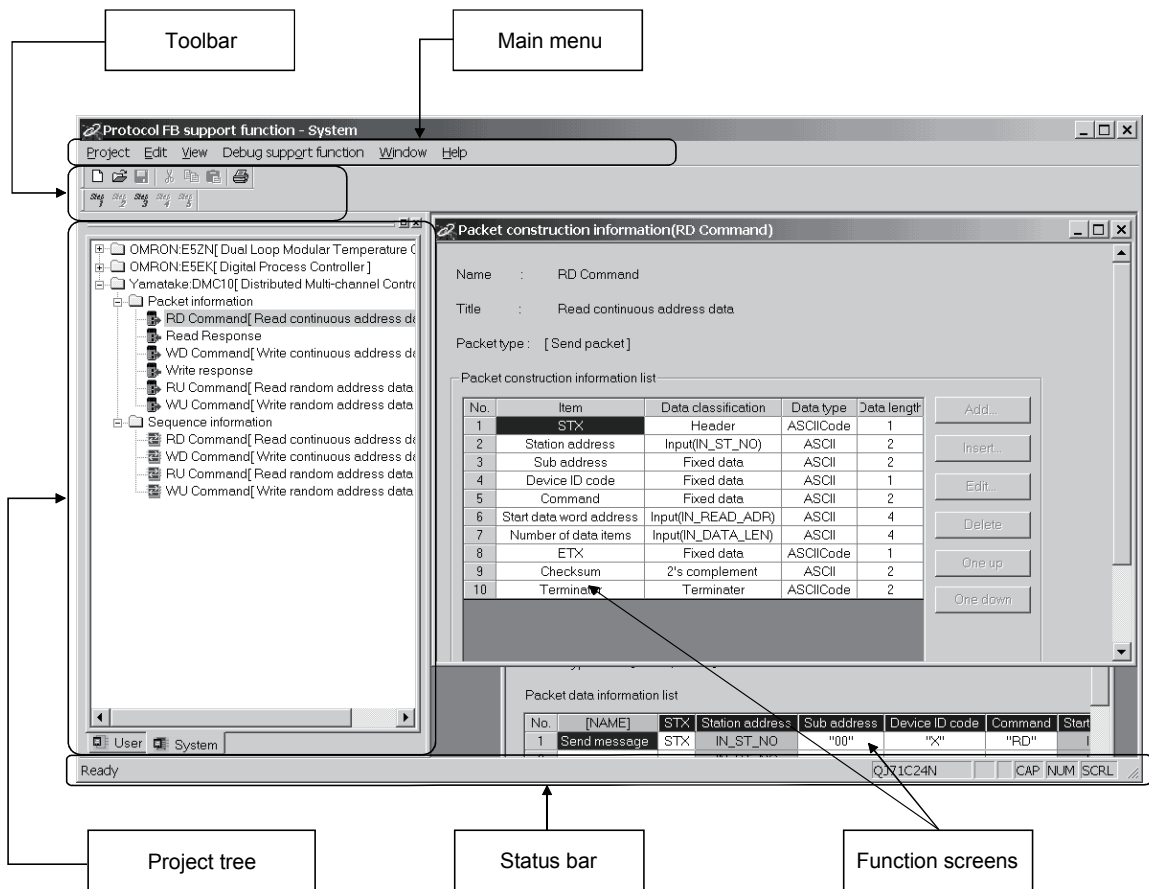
Toolbar

Main menu

Protocol FB support function - System

Project Edit View Debug support function Window Help

Step 1 Step 2 Step 3 Step 4 Step 5

OMRON:E5ZN[ Dual Loop Modular Temperature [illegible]
OMRON:E5EK[ Digital Process Controller ]
Yamatake:DMC10[ Distributed Multi-channel Contr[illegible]
Packet information
RD Command[ Read continuous address d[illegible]
Read Response
WD Command[ Write continuous address d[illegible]
Write response
RU Command[ Read random address data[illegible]
WU Command[ Write random address data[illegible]
Sequence information
RD Command[ Read continuous address d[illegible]
WD Command[ Write continuous address d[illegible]
RU Command[ Read random address data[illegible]
WU Command[ Write random address data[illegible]

User System

Packet construction information(RD Command)

Name : RD Command

Title : Read continuous address data

Packet type : [ Send packet ]

Packet construction information list

| No. | Item | Data classification | Data type | Data length |
|---|---|---|---|---|
| 1 | STX | Header | ASCIICode | 1 |
| 2 | Station address | Input(IN_ST_NO) | ASCII | 2 |
| 3 | Sub address | Fixed data | ASCII | 2 |
| 4 | Device ID code | Fixed data | ASCII | 1 |
| 5 | Command | Fixed data | ASCII | 2 |
| 6 | Start data word address | Input(IN_READ_ADR) | ASCII | 4 |
| 7 | Number of data items | Input(IN_DATA_LEN) | ASCII | 4 |
| 8 | ETX | Fixed data | ASCIICode | 1 |
| 9 | Checksum | 2's complement | ASCII | 2 |
| 10 | Terminater | Terminater | ASCIICode | 2 |

Add...
Insert...
Edit...
Delete
One up
One down

Packet data information list

| No. | [NAME] | STX | Station address | Sub address | Device ID code | Command | Start |
|---|---|---|---|---|---|---|---|
| 1 | Send message | STX | IN_ST_NO | "00" | "X" | "RD" | |

Ready QJ71C24N CAP NUM SCRL

Project tree

Status bar

Function screens